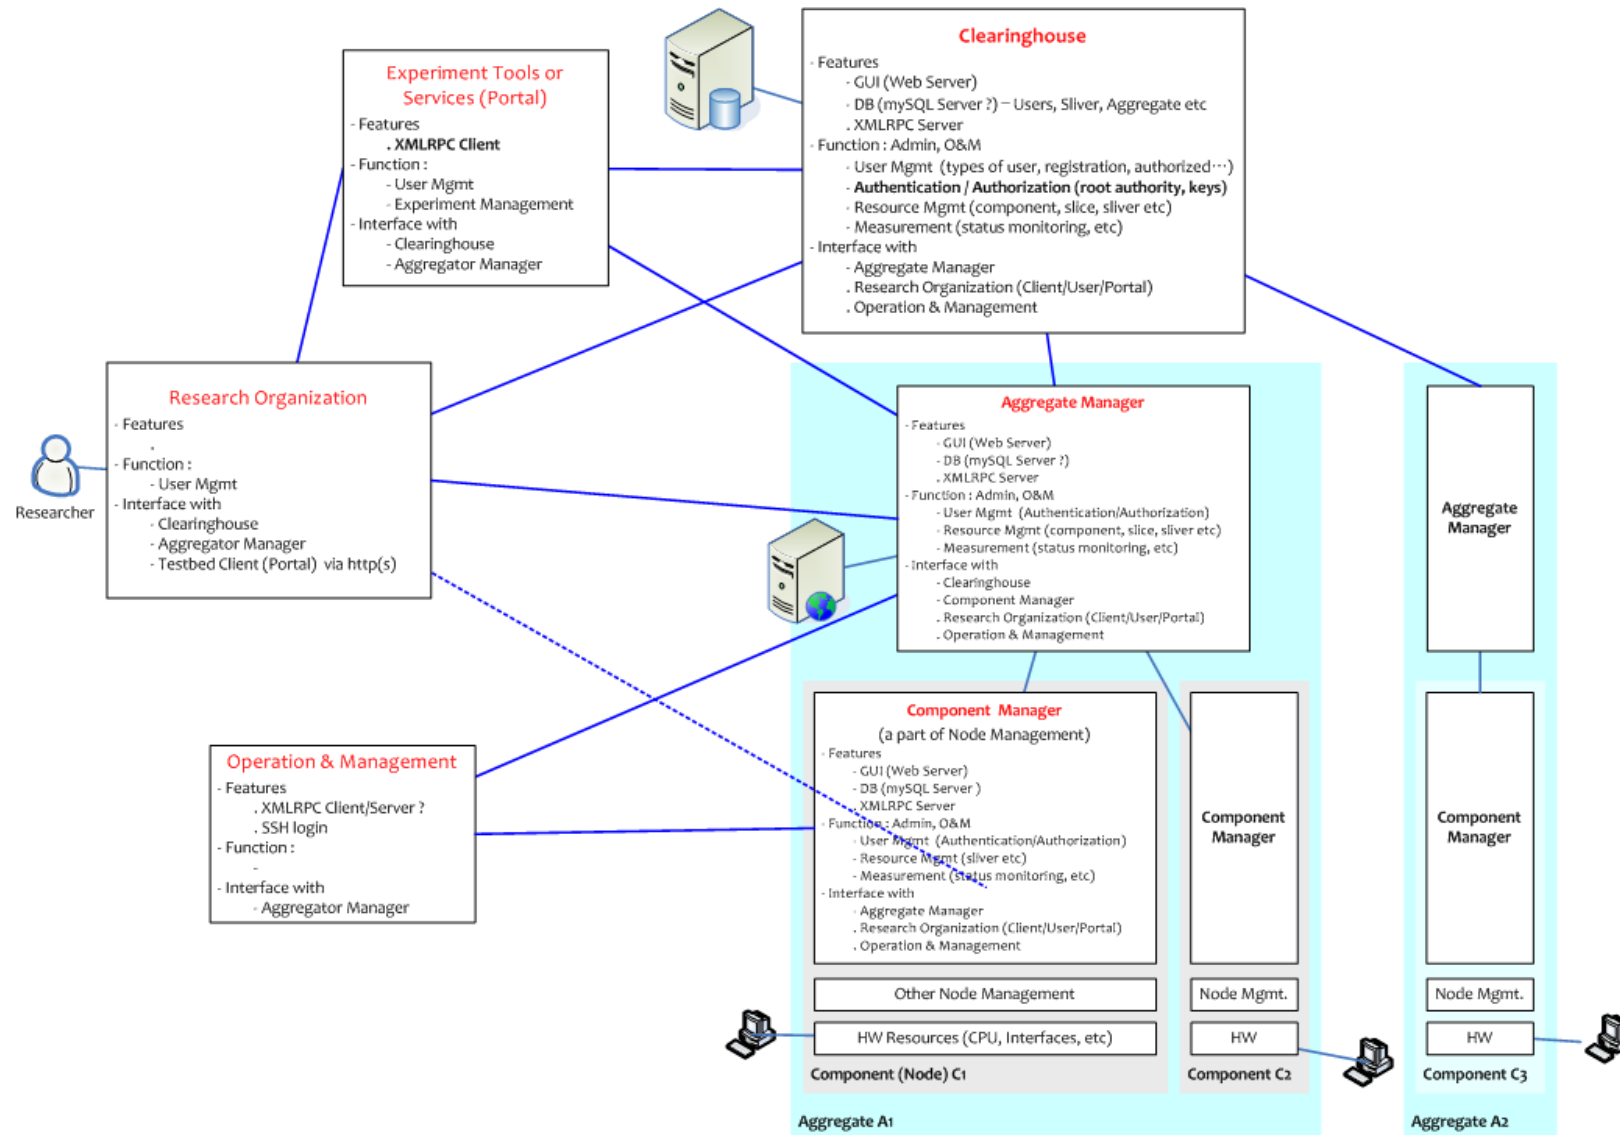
Experiment Tools or Services (Portal)
- Features
. XMLRPC Client
- Function :
- User Mgmt
- Experiment Management
- Interface with
- Clearinghouse
- Aggregator Manager

Clearinghouse
- Features
- GUI (Web Server)
- DB (mySQL Server ?) – Users, Sliver, Aggregate etc
. XMLRPC Server
- Function : Admin, O&M
- User Mgmt (types of user, registration, authorized…)
- Authentication / Authorization (root authority, keys)
- Resource Mgmt (component, slice, sliver etc)
- Measurement (status monitoring, etc)
- Interface with
- Aggregate Manager
. Research Organization (Client/User/Portal)
. Operation & Management

Research Organization
- Features
.
- Function :
- User Mgmt
- Interface with
- Clearinghouse
- Aggregator Manager
- Testbed Client (Portal) via http(s)

Researcher

Aggregate Manager
- Features
- GUI (Web Server)
- DB (mySQL Server ?)
. XMLRPC Server
- Function : Admin, O&M
- User Mgmt (Authentication/Authorization)
- Resource Mgmt (component, slice, sliver etc)
- Measurement (status monitoring, etc)
- Interface with
- Clearinghouse
- Component Manager
. Research Organization (Client/User/Portal)
. Operation & Management

Aggregate Manager

Operation & Management
- Features
. XMLRPC Client/Server ?
. SSH login
- Function :
-
- Interface with
- Aggregator Manager

Component Manager
(a part of Node Management)
- Features
- GUI (Web Server)
- DB (mySQL Server )
. XMLRPC Server
- Function : Admin, O&M
- User Mgmt (Authentication/Authorization)
- Resource Mgmt (sliver etc)
- Measurement (status monitoring, etc)
- Interface with
. Aggregate Manager
. Research Organization (Client/User/Portal)
. Operation & Management

Component Manager

Component Manager

Other Node Management

Node Mgmt.

Node Mgmt.

HW Resources (CPU, Interfaces, etc)

HW

HW

Component (Node) C1

Component C2

Component C3

Aggregate A1

Aggregate A2